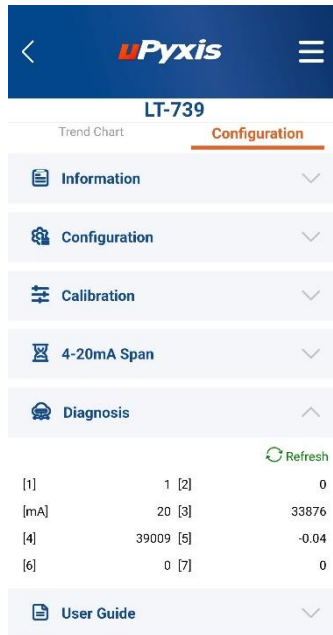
uPyxis

LT-739

Trend Chart

Configuration

Information

Configuration

Calibration

4-20mA Span

Diagnosis

Refresh

| | | | |
|---|---|---|---|
| [1] | 1 | [2] | 0 |
| [mA] | 20 | [3] | 33876 |
| [4] | 39009 | [5] | -0.04 |
| [6] | 0 | [7] | 0 |

User Guide